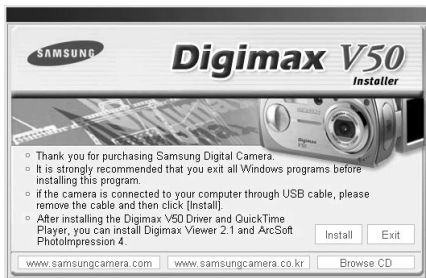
SAMSUNG

Digimax V50
Installer

Thank you for purchasing Samsung Digital Camera.
It is strongly recommended that you exit all Windows programs before installing this program.
if the camera is connected to your computer through USB cable, please remove the cable and then click [Install].
After installing the Digimax V50 Driver and QuickTime Player, you can install Digimax Viewer 2.1 and ArcSoft PhotoImpression 4.

Install
Exit

www.samsungcamera.com
www.samsungcamera.co.kr
Browse CD